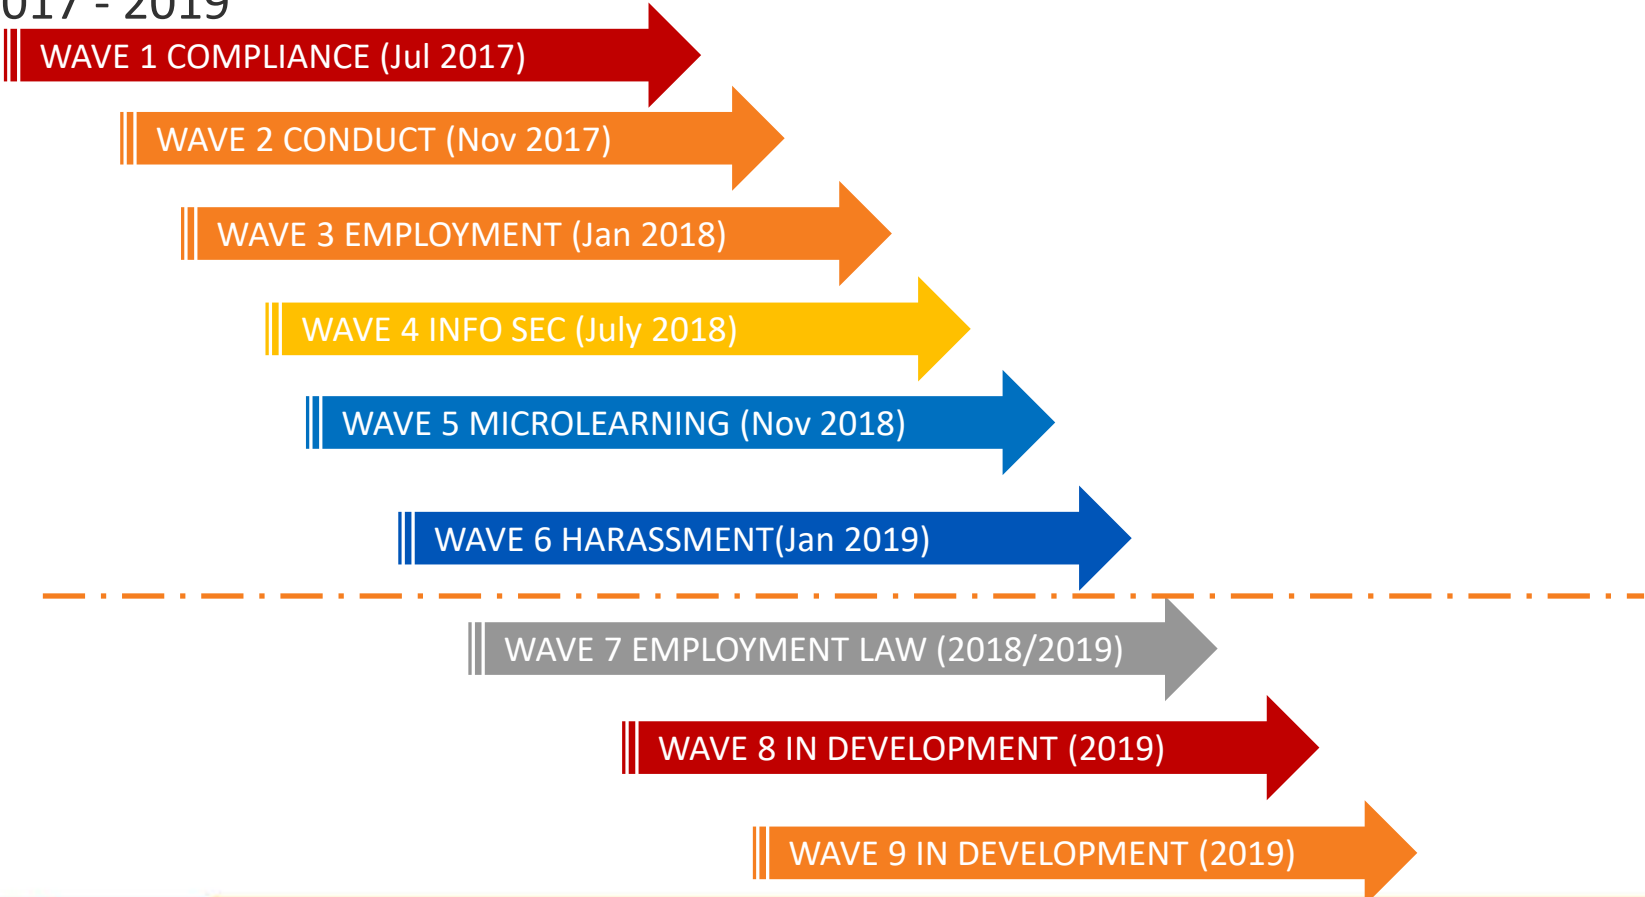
017 - 2019

WAVE 1 COMPLIANCE (Jul 2017)

WAVE 2 CONDUCT (Nov 2017)

WAVE 3 EMPLOYMENT (Jan 2018)

WAVE 4 INFO SEC (July 2018)

WAVE 5 MICROLEARNING (Nov 2018)

WAVE 6 HARASSMENT(Jan 2019)

WAVE 7 EMPLOYMENT LAW (2018/2019)

WAVE 8 IN DEVELOPMENT (2019)

WAVE 9 IN DEVELOPMENT (2019)